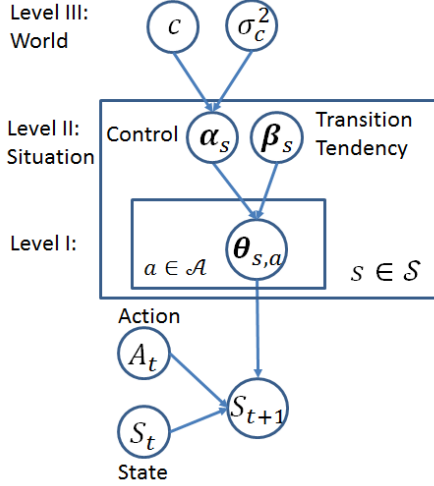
Level III: World

$c$

$\sigma_c^2$

Level II: Situation

Control

$\boldsymbol{\alpha}_s$

$\boldsymbol{\beta}_s$

Transition Tendency

Level I:

$\boldsymbol{\theta}_{s,a}$

$a \in \mathcal{A}$

$s \in \mathcal{S}$

Action

$A_t$

$S_{t+1}$

$S_t$

State